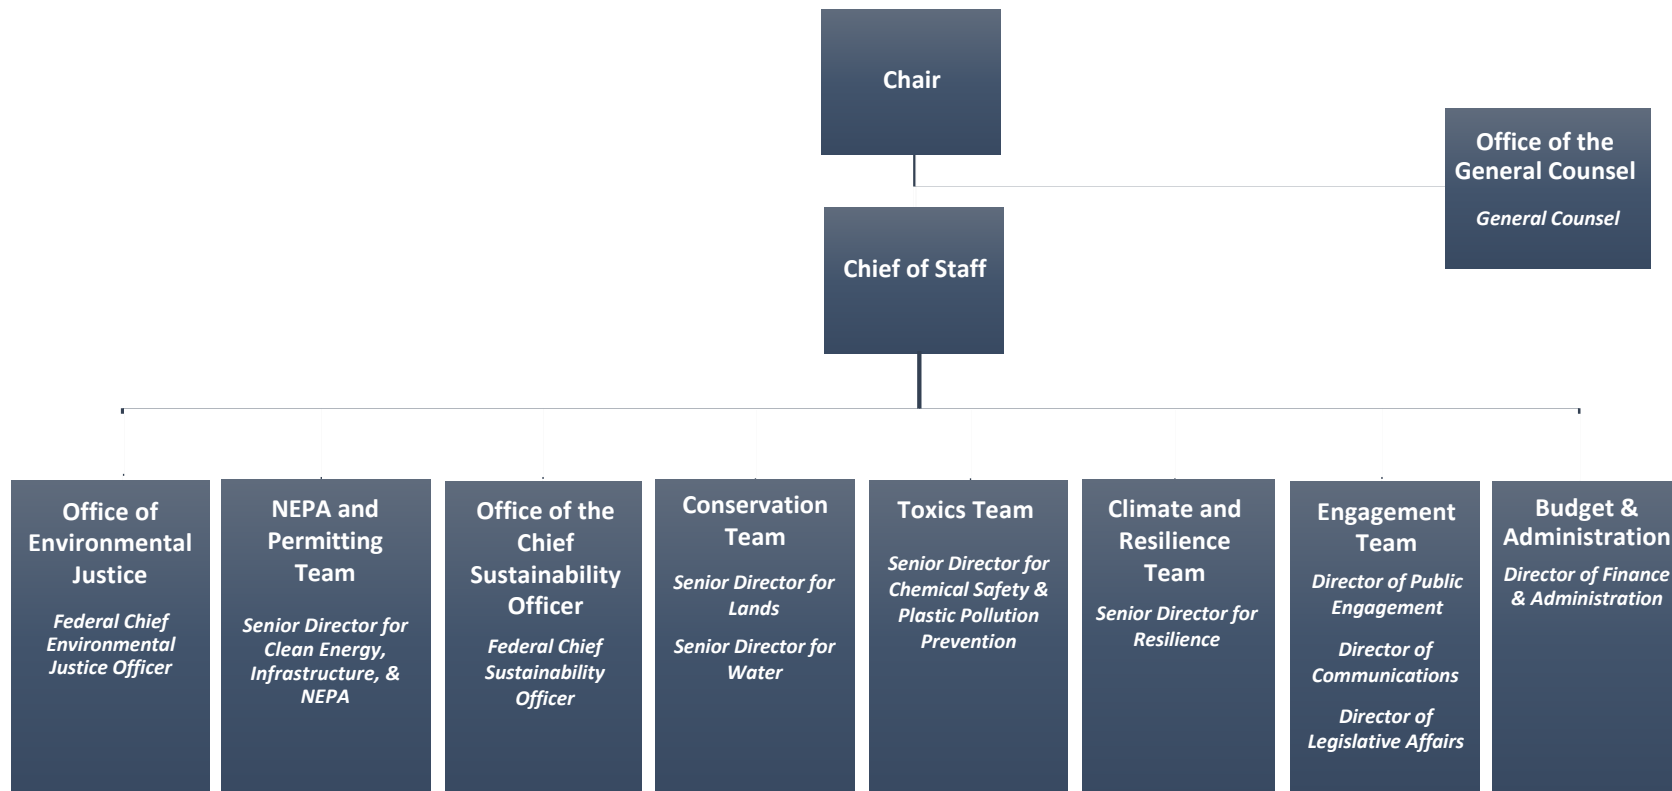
Chair

Office of the General Counsel

General Counsel

Chief of Staff

Office of Environmental Justice

Federal Chief Environmental Justice Officer

NEPA and Permitting Team

Senior Director for Clean Energy, Infrastructure, & NEPA

Office of the Chief Sustainability Officer

Federal Chief Sustainability Officer

Conservation Team

Senior Director for Lands

Senior Director for Water

Toxics Team

Senior Director for Chemical Safety & Plastic Pollution Prevention

Climate and Resilience Team

Senior Director for Resilience

Engagement Team

Director of Public Engagement

Director of Communications

Director of Legislative Affairs

Budget & Administration

Director of Finance & Administration